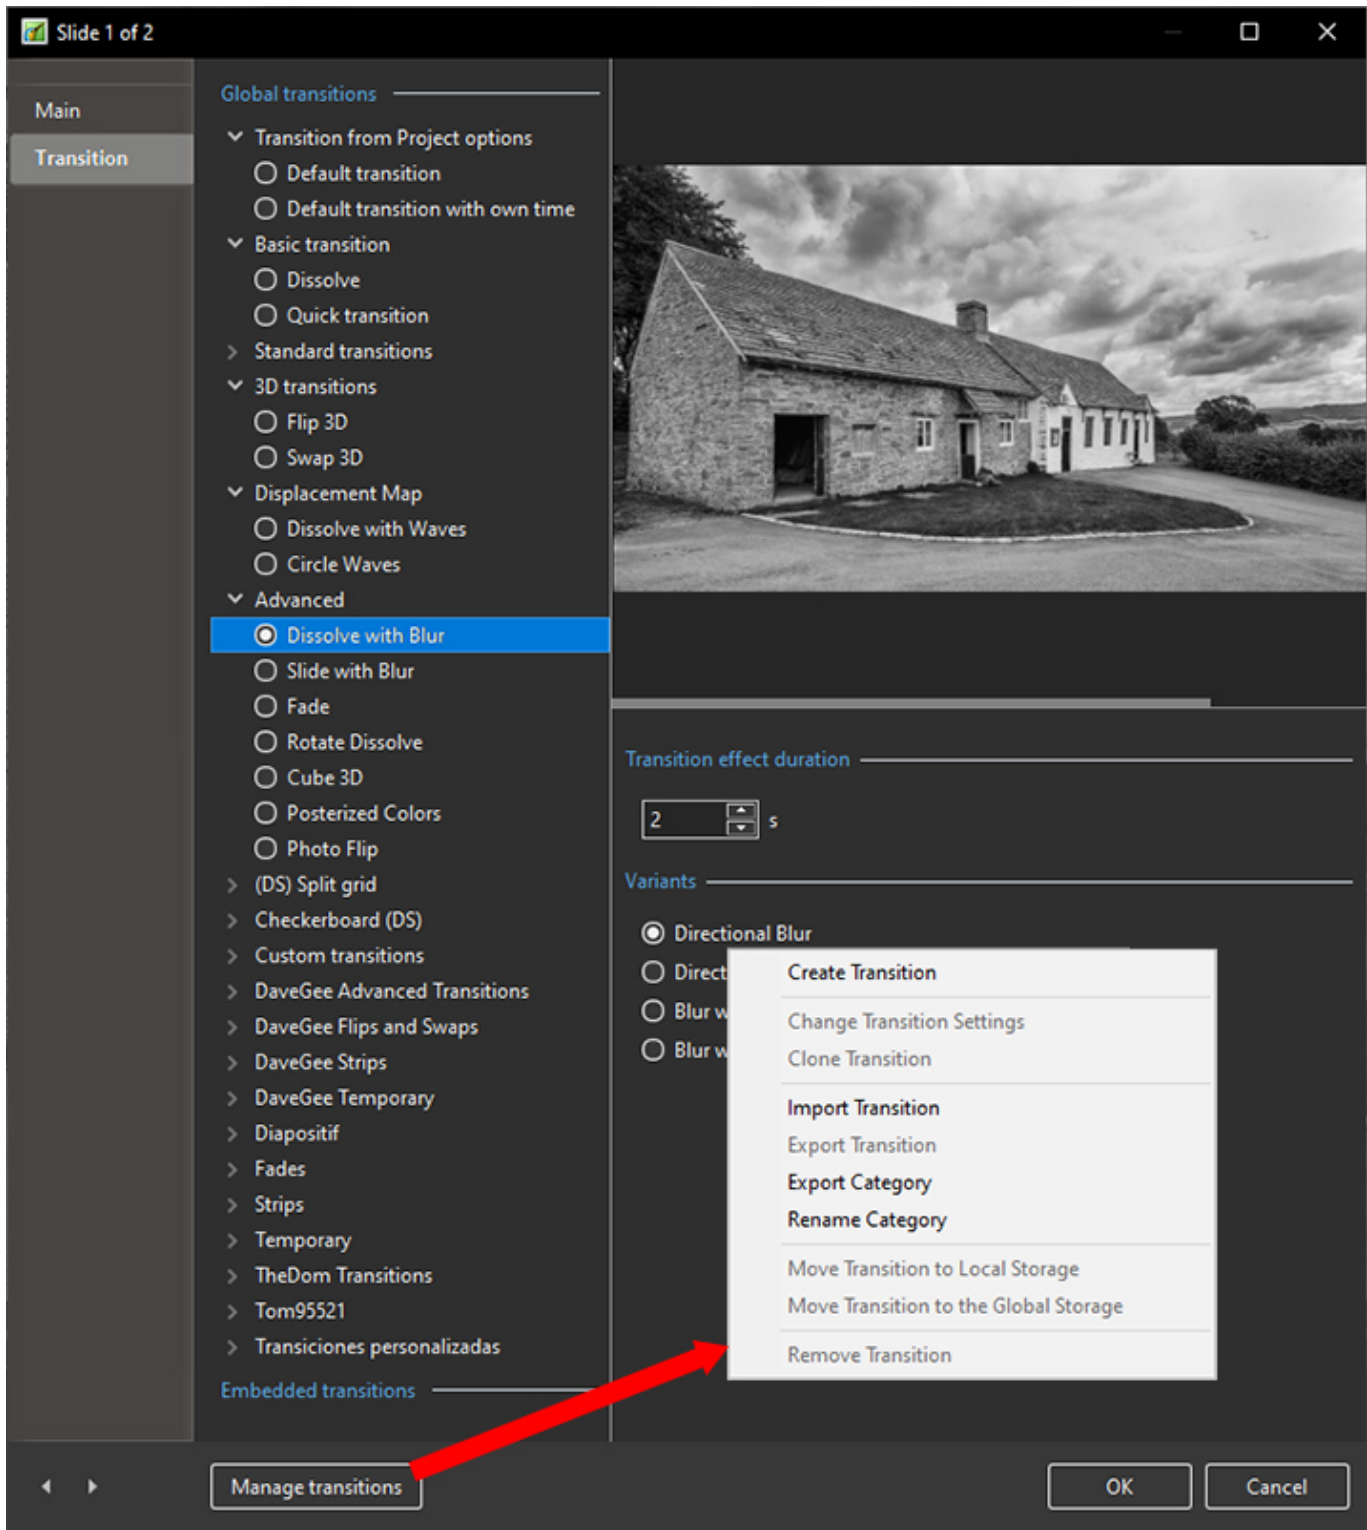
Slide 1 of 2

Main
Transition

Global transitions
Transition from Project options
Default transition
Default transition with own time
Basic transition
Dissolve
Quick transition
Standard transitions
3D transitions
Flip 3D
Swap 3D
Displacement Map
Dissolve with Waves
Circle Waves
Advanced
Dissolve with Blur
Slide with Blur
Fade
Rotate Dissolve
Cube 3D
Posterized Colors
Photo Flip
(DS) Split grid
Checkerboard (DS)
Custom transitions
DaveGee Advanced Transitions
DaveGee Flips and Swaps
DaveGee Strips
DaveGee Temporary
Diapositif
Fades
Strips
Temporary
TheDom Transitions
Tom95521
Transiciones personalizadas
Embedded transitions

Transition effect duration
2 s

Variants
Directional Blur
Direct
Blur w
Blur w

Create Transition
Change Transition Settings
Clone Transition
Import Transition
Export Transition
Export Category
Rename Category
Move Transition to Local Storage
Move Transition to the Global Storage
Remove Transition

Manage transitions
OK
Cancel